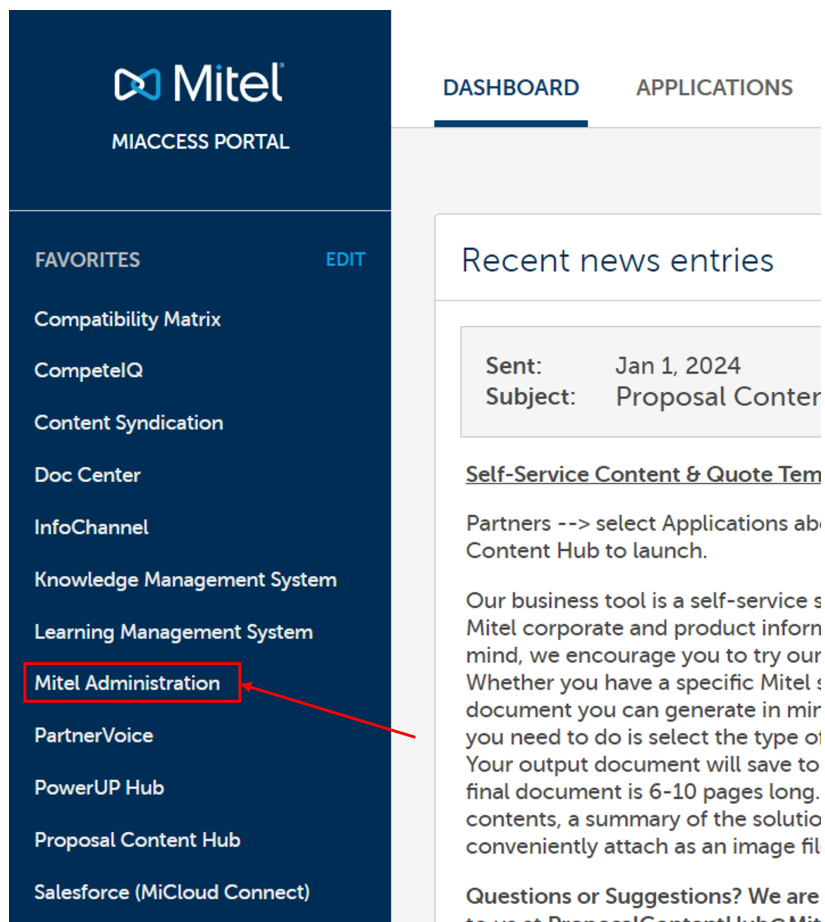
Mitel
MIACCESS PORTAL

DASHBOARD APPLICATIONS

FAVORITES EDIT

Compatibility Matrix
CompeteIQ
Content Syndication
Doc Center
InfoChannel
Knowledge Management System
Learning Management System
Mitel Administration
PartnerVoice
PowerUP Hub
Proposal Content Hub
Salesforce (MiCloud Connect)

Recent news entries

Sent: Jan 1, 2024
Subject: Proposal Conten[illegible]

Self-Service Content & Quote Tem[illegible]

Partners --> select Applications ab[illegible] Content Hub to launch.

Our business tool is a self-service s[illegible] Mitel corporate and product inform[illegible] mind, we encourage you to try our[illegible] Whether you have a specific Mitel s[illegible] document you can generate in mi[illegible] you need to do is select the type o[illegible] Your output document will save to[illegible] final document is 6-10 pages long.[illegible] contents, a summary of the solutio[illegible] conveniently attach as an image fil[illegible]

Questions or Suggestions? We are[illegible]
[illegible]